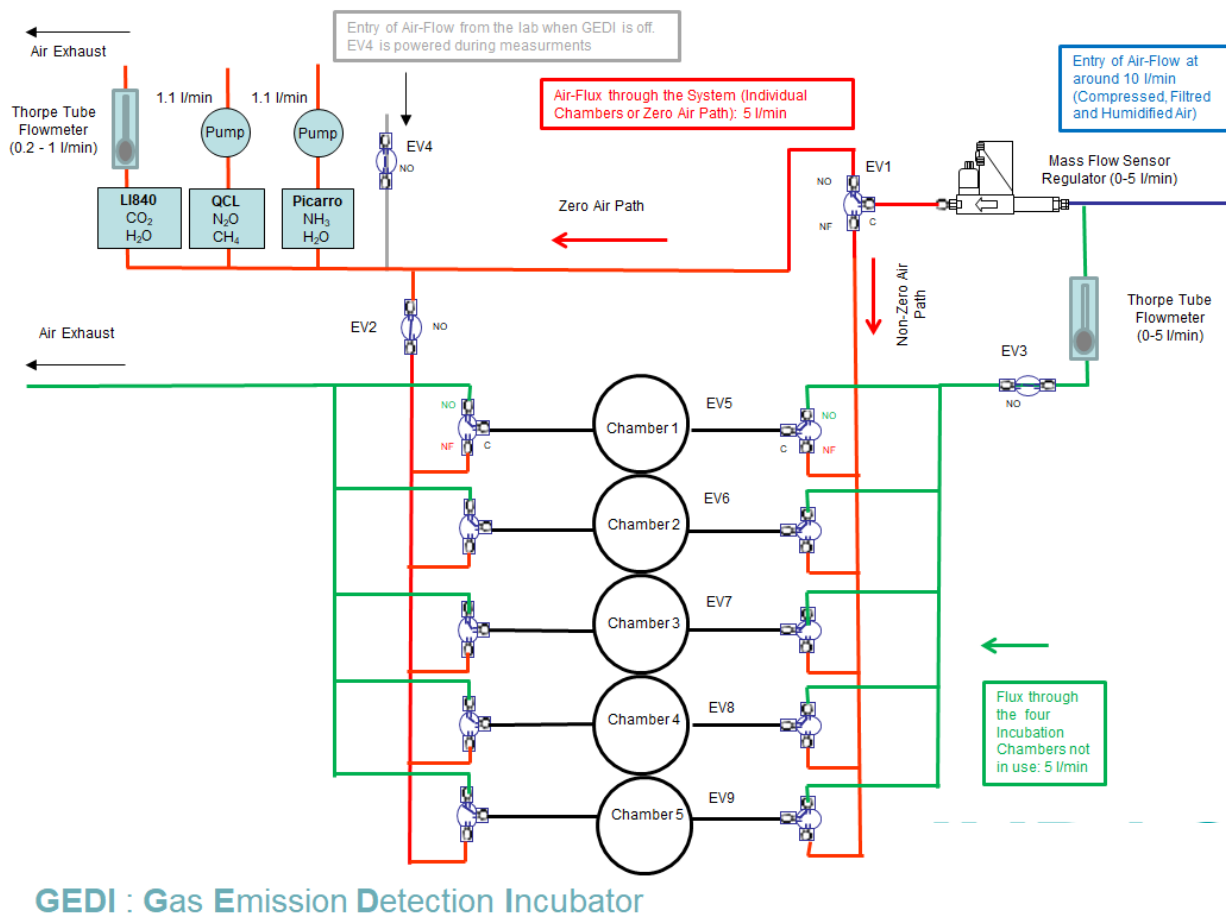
Air Exhaust

Entry of Air-Flow from the lab when GEDI is off. EV4 is powered during measurments

Entry of Air-Flow at around 10 l/min (Compressed, Filtred and Humidified Air)

Thorpe Tube Flowmeter (0.2 - 1 l/min)

1.1 l/min

1.1 l/min

Pump

Pump

EV4

NO

Air-Flux through the System (Individual Chambers or Zero Air Path): 5 l/min

EV1

NO

NF

C

Mass Flow Sensor Regulator (0-5 l/min)

LI840
$CO_2$
$H_2O$

QCL
$N_2O$
$CH_4$

Picarro
$NH_3$
$H_2O$

Zero Air Path

Non-Zero Air Path

Thorpe Tube Flowmeter (0-5 l/min)

Air Exhaust

EV2

NO

EV3

NO

NO

NF

C

Chamber 1

EV5

C

NO

NF

Chamber 2

EV6

Chamber 3

EV7

Chamber 4

EV8

Chamber 5

EV9

Flux through the four Incubation Chambers not in use: 5 l/min

GEDI : Gas Emission Detection Incubator